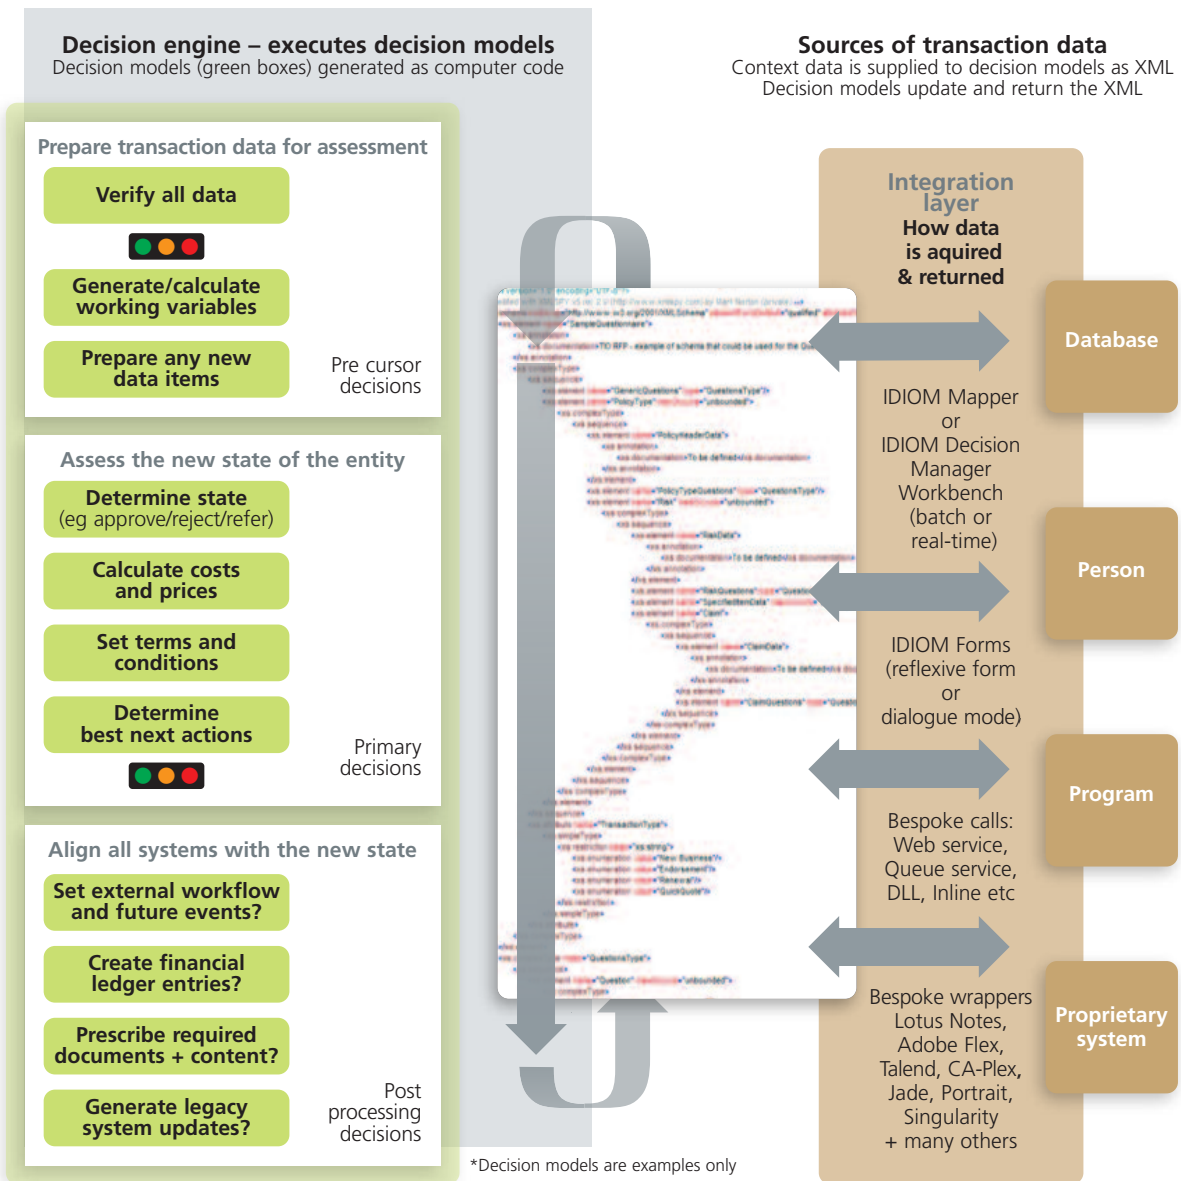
Decision engine – executes decision models
Decision models (green boxes) generated as computer code

Prepare transaction data for assessment

Verify all data

Generate/calculate working variables

Prepare any new data items

Pre cursor decisions

Assess the new state of the entity

Determine state (eg approve/reject/refer)

Calculate costs and prices

Set terms and conditions

Determine best next actions

Primary decisions

Align all systems with the new state

Set external workflow and future events?

Create financial ledger entries?

Prescribe required documents + content?

Generate legacy system updates?

Post processing decisions

*Decision models are examples only

Sources of transaction data
Context data is supplied to decision models as XML
Decision models update and return the XML

Integration layer
How data is aquired & returned

Database

IDIOM Mapper or IDIOM Decision Manager Workbench (batch or real-time)

Person

IDIOM Forms (reflexive form or dialogue mode)

Program

Bespoke calls: Web service, Queue service, DLL, Inline etc

Proprietary system

Bespoke wrappers Lotus Notes, Adobe Flex, Talend, CA-Plex, Jade, Portrait, Singularity + many others